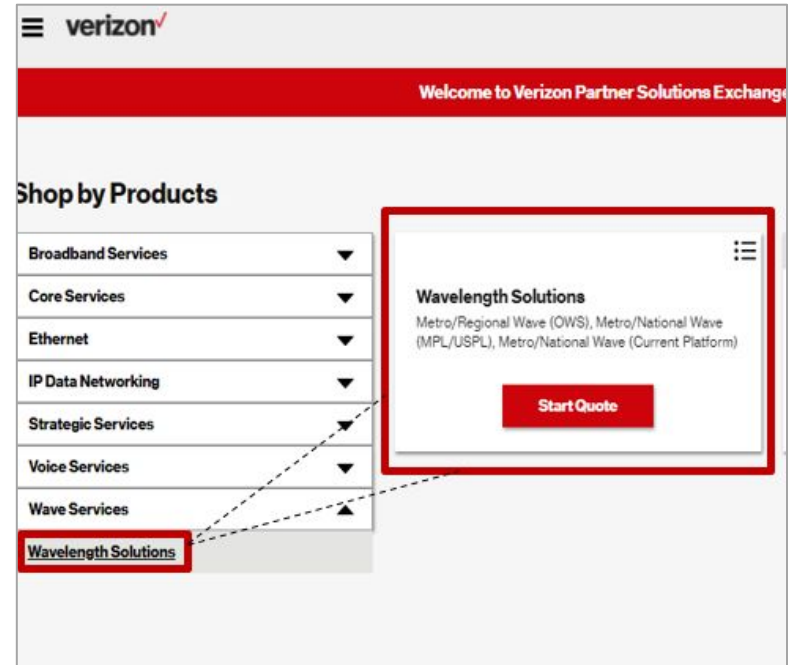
verizon✓

Welcome to Verizon Partner Solutions Exchange

Shop by Products

Broadband Services

Core Services

Ethernet

IP Data Networking

Strategic Services

Voice Services

Wave Services

Wavelength Solutions

Wavelength Solutions

Metro/Regional Wave (OWS), Metro/National Wave (MPL/USPL), Metro/National Wave (Current Platform)

Start Quote